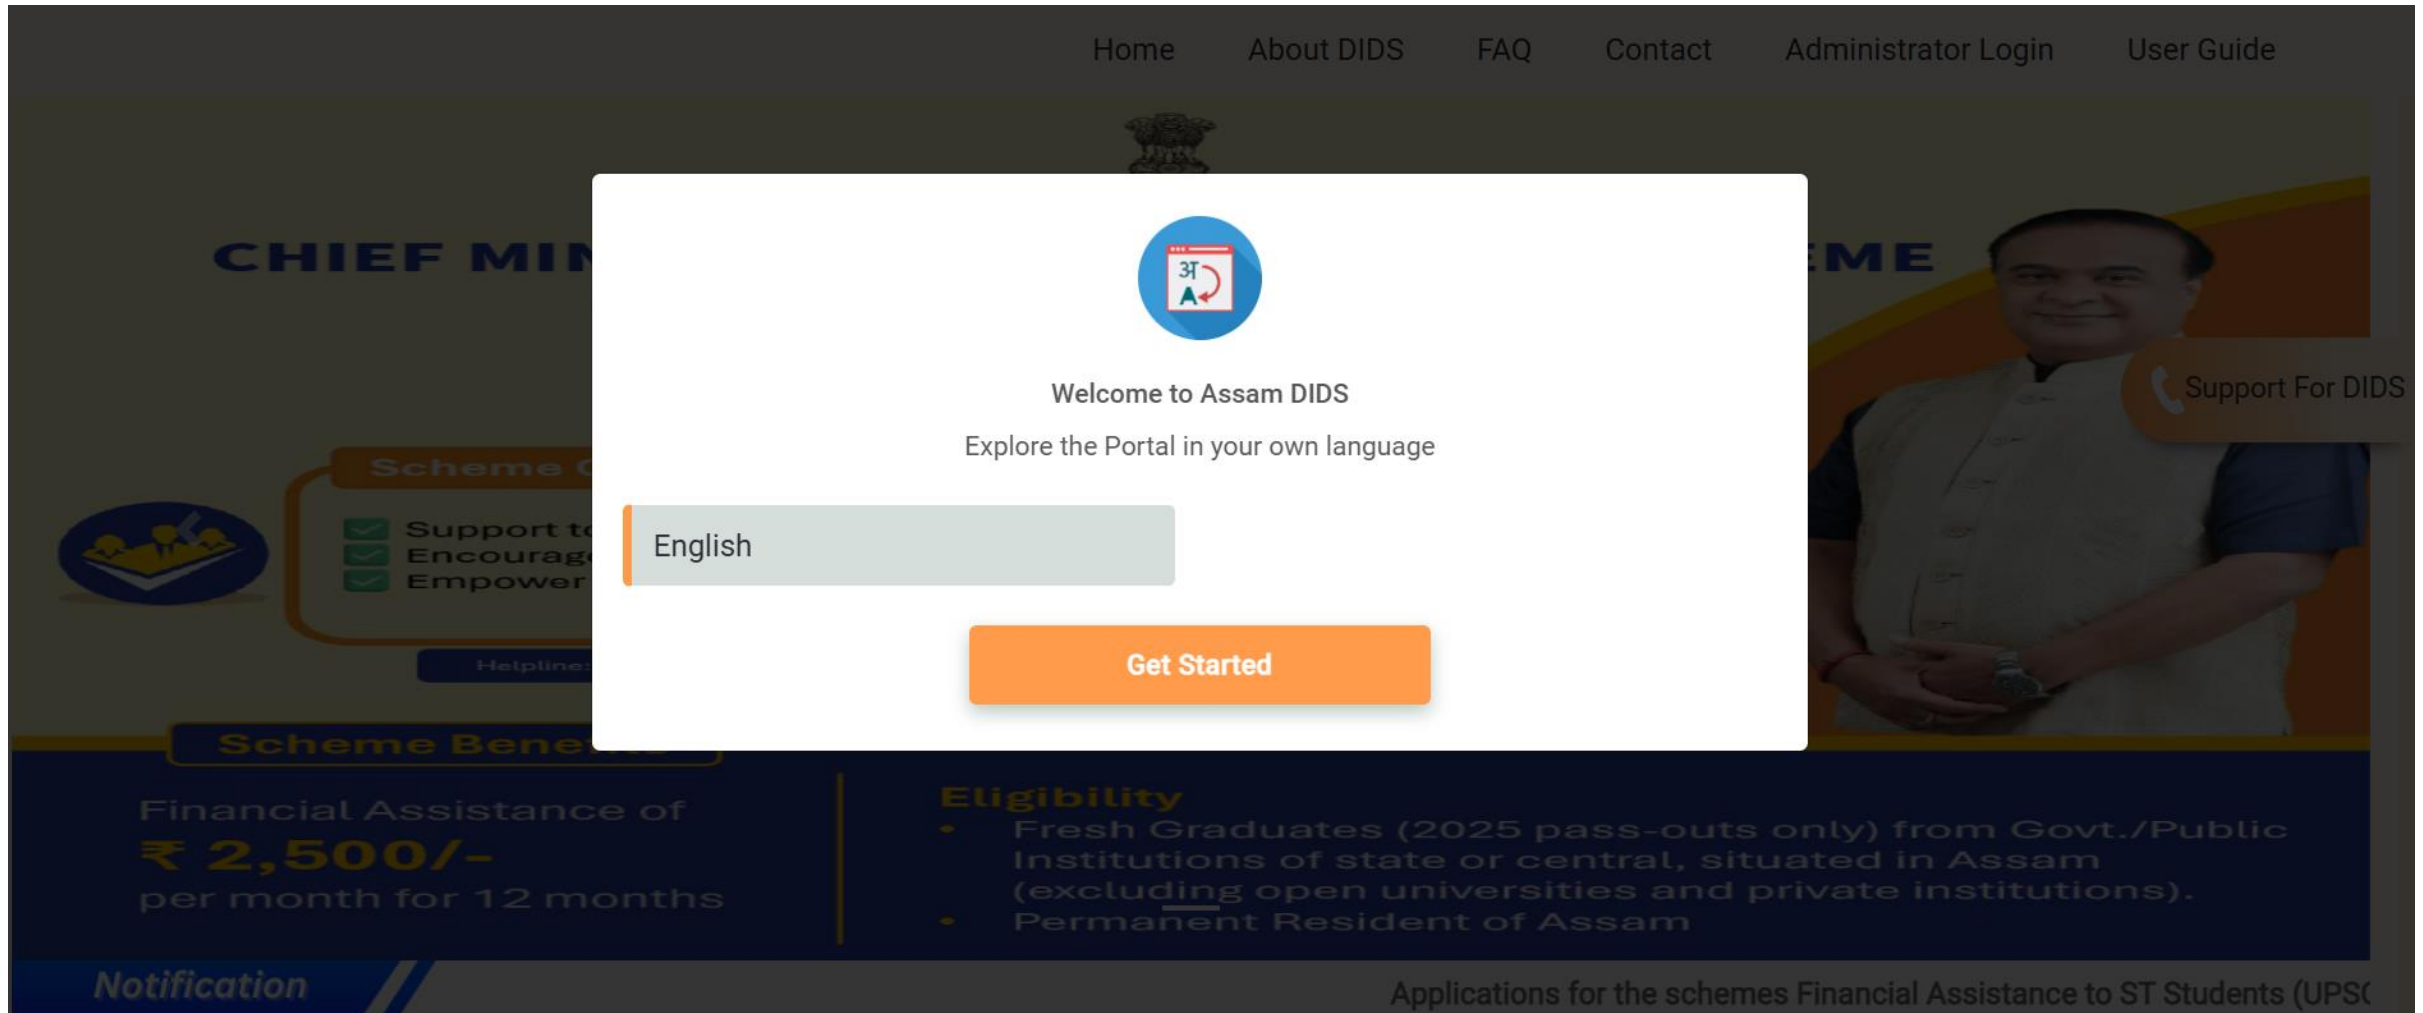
Home About DIDS FAQ Contact Administrator Login User Guide

CHIEF MI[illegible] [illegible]EME

Support For DIDS

अ
A

Welcome to Assam DIDS

Explore the Portal in your own language

English

Get Started

Scheme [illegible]

Support t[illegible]
Encourag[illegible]
Empower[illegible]

Helpline:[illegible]

Scheme Bene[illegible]

Financial Assistance of
₹ 2,500/-
per month for 12 months

Eligibility
• Fresh Graduates (2025 pass-outs only) from Govt./Public Institutions of state or central, situated in Assam (excluding open universities and private institutions).
• Permanent Resident of Assam

Notification

Applications for the schemes Financial Assistance to ST Students (UPS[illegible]